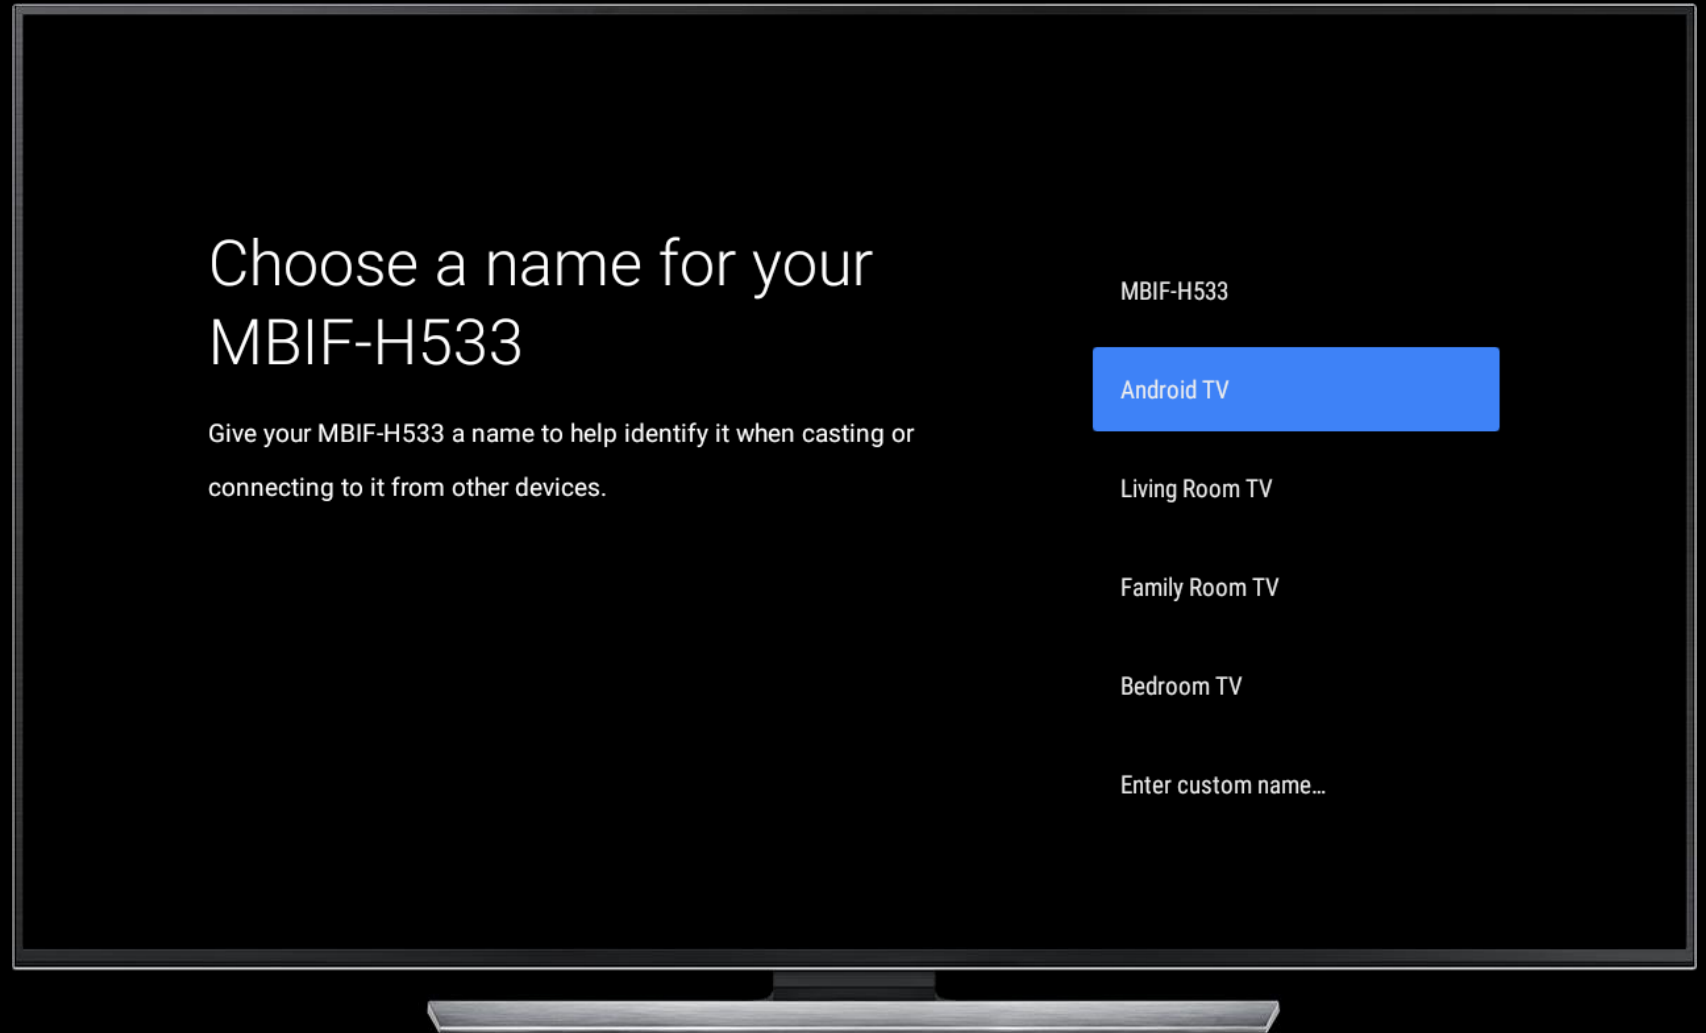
Choose a name for your MBIF-H533

Give your MBIF-H533 a name to help identify it when casting or connecting to it from other devices.

MBIF-H533

Android TV

Living Room TV

Family Room TV

Bedroom TV

Enter custom name...